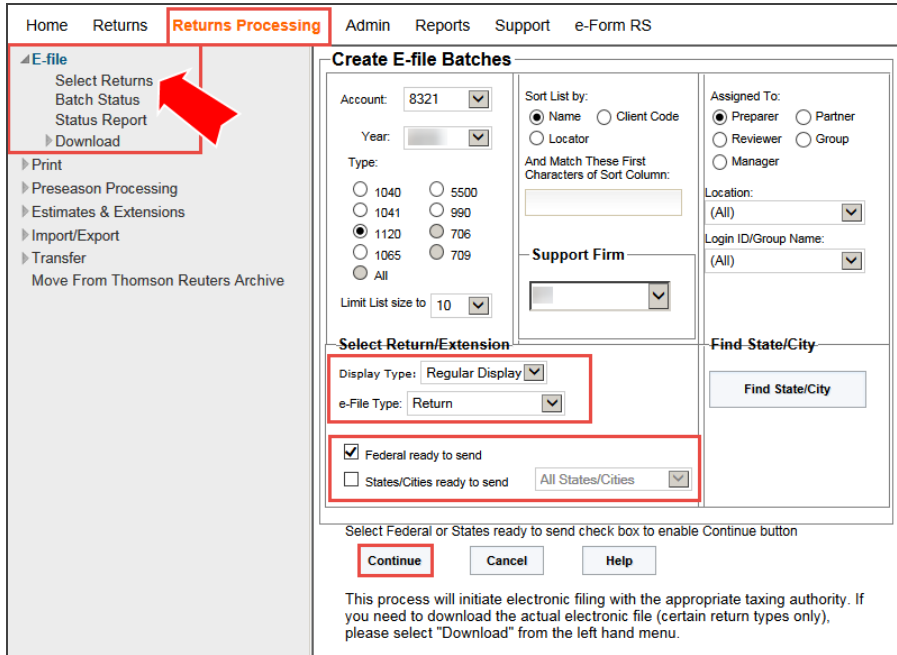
Home Returns Returns Processing Admin Reports Support e-Form RS

E-file
Select Returns
Batch Status
Status Report
Download
Print
Preseason Processing
Estimates & Extensions
Import/Export
Transfer
Move From Thomson Reuters Archive

Create E-file Batches

Account: 8321
Year:
Type:
1040
5500
1041
990
1120
706
1065
709
All
Limit List size to 10

Sort List by:
Name
Client Code
Locator
And Match These First Characters of Sort Column:

Support Firm

Assigned To:
Preparer
Partner
Reviewer
Group
Manager
Location:
(All)
Login ID/Group Name:
(All)

Select Return/Extension
Display Type: Regular Display
e-File Type: Return

Federal ready to send
States/Cities ready to send All States/Cities

Find State/City
Find State/City

Select Federal or States ready to send check box to enable Continue button

Continue Cancel Help

This process will initiate electronic filing with the appropriate taxing authority. If you need to download the actual electronic file (certain return types only), please select "Download" from the left hand menu.